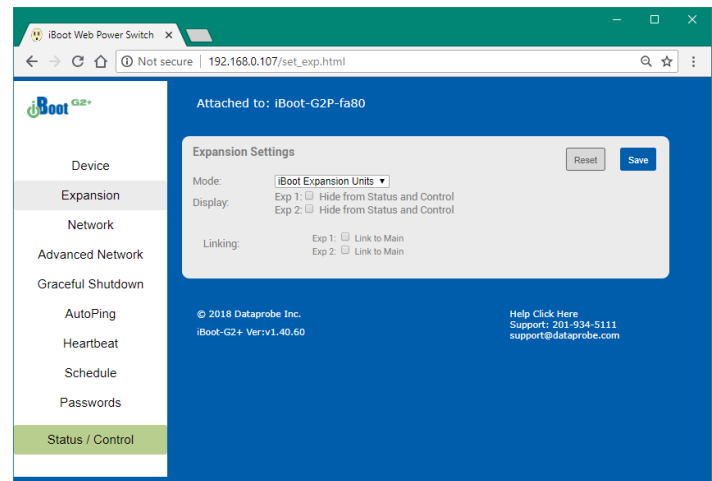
iBoot Web Power Switch ×

Not secure | 192.168.0.107/set_exp.html

iBoot G2+

Attached to: iBoot-G2P-fa80

Device
Expansion
Network
Advanced Network
Graceful Shutdown
AutoPing
Heartbeat
Schedule
Passwords
Status / Control

Expansion Settings

Reset
Save

Mode: iBoot Expansion Units
Display: Exp 1: Hide from Status and Control
Exp 2: Hide from Status and Control

Linking: Exp 1: Link to Main
Exp 2: Link to Main

© 2018 Dataprobe Inc.
iBoot-G2+ Ver:v1.40.60

Help Click Here
Support: 201-934-5111
support@dataprobe.com